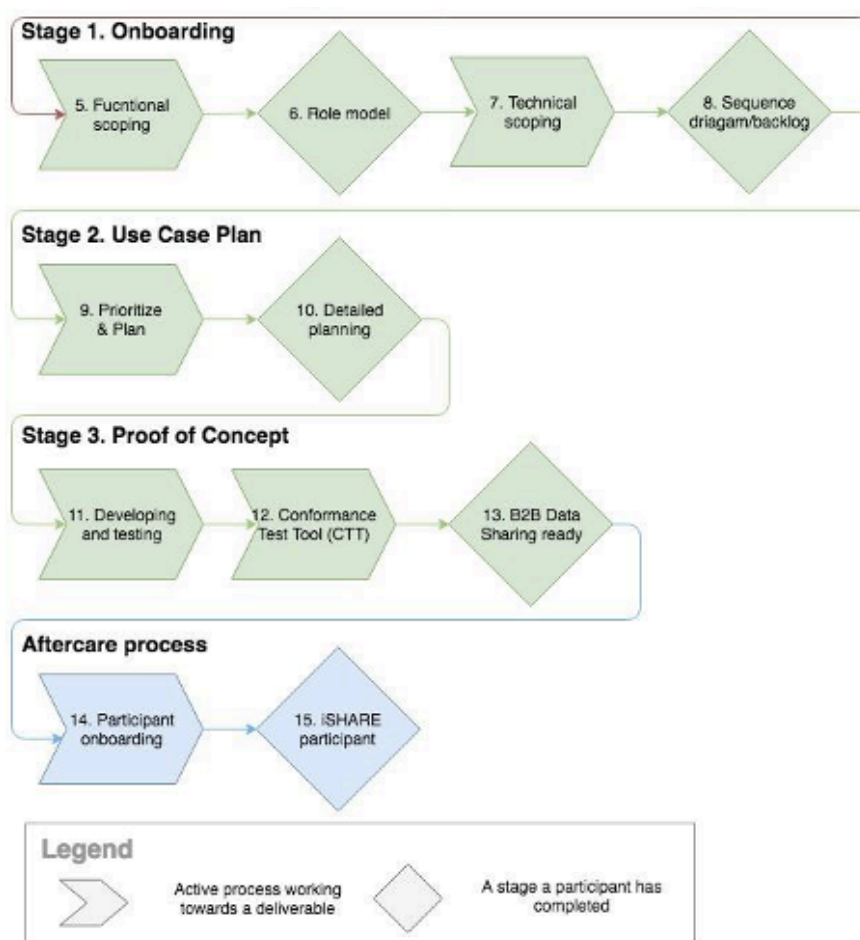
Stage 1. Onboarding

5. Fucntional scoping

6. Role model

7. Technical scoping

8. Sequence driagam/backlog

Stage 2. Use Case Plan

9. Prioritize & Plan

10. Detailed planning

Stage 3. Proof of Concept

11. Developing and testing

12. Conformance Test Tool (CTT)

13. B2B Data Sharing ready

Aftercare process

14. Participant onboarding

15. iSHARE participant

Legend

Active process working towards a deliverable

A stage a participant has completed